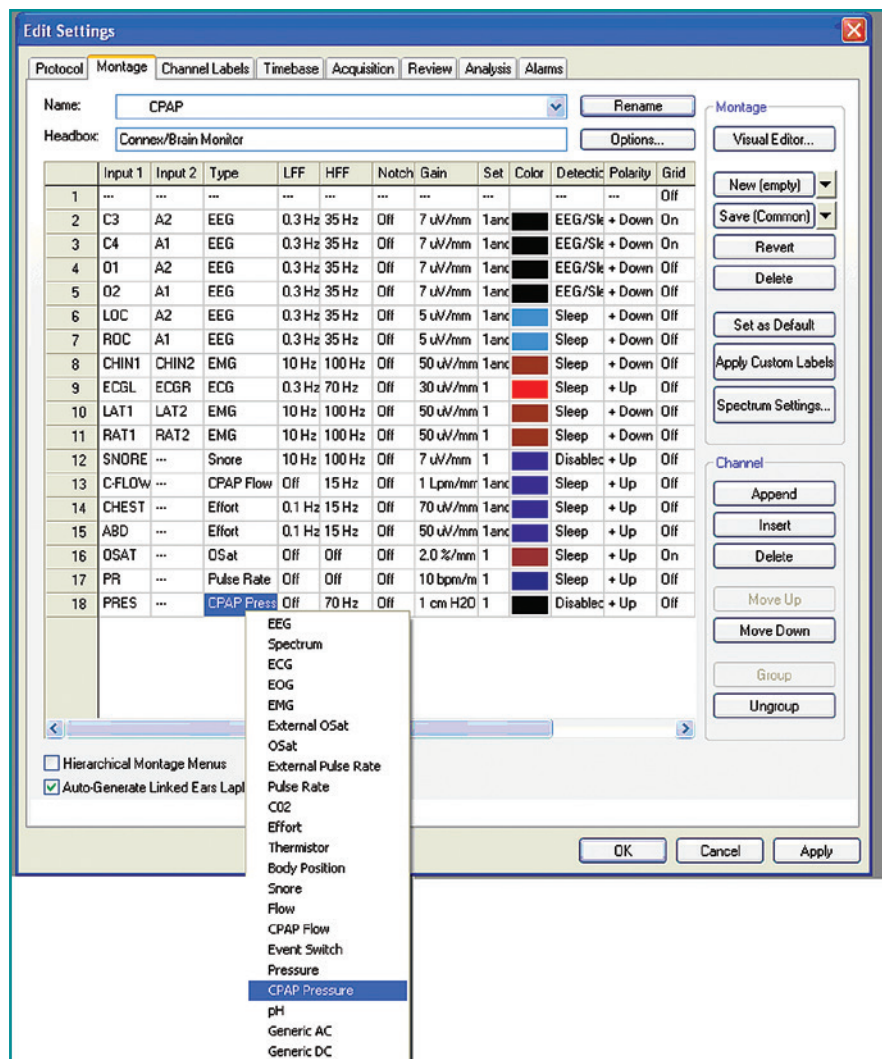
Edit Settings

Protocol | Montage | Channel Labels | Timebase | Acquisition | Review | Analysis | Alarms

Name: CPAP
Rename

Headbox: Connex/Brain Monitor
Options...

|  | Input 1 | Input 2 | Type | LFF | HFF | Notch | Gain | Set | Color | Detectic | Polarity | Grid |
|---|---|---|---|---|---|---|---|---|---|---|---|---|
| 1 | --- | --- | --- | --- | --- | --- | --- | --- |  | --- | --- | Off |
| 2 | C3 | A2 | EEG | 0.3 Hz | 35 Hz | Off | 7 uV/mm | 1anc |  | EEG/Sle | + Down | On |
| 3 | C4 | A1 | EEG | 0.3 Hz | 35 Hz | Off | 7 uV/mm | 1anc |  | EEG/Sle | + Down | On |
| 4 | O1 | A2 | EEG | 0.3 Hz | 35 Hz | Off | 7 uV/mm | 1anc |  | EEG/Sle | + Down | Off |
| 5 | O2 | A1 | EEG | 0.3 Hz | 35 Hz | Off | 7 uV/mm | 1anc |  | EEG/Sle | + Down | Off |
| 6 | LOC | A2 | EEG | 0.3 Hz | 35 Hz | Off | 5 uV/mm | 1anc |  | Sleep | + Down | Off |
| 7 | ROC | A1 | EEG | 0.3 Hz | 35 Hz | Off | 5 uV/mm | 1anc |  | Sleep | + Down | Off |
| 8 | CHIN1 | CHIN2 | EMG | 10 Hz | 100 Hz | Off | 50 uV/mm | 1anc |  | Sleep | + Down | Off |
| 9 | ECGL | ECGR | ECG | 0.3 Hz | 70 Hz | Off | 30 uV/mm | 1 |  | Sleep | + Up | Off |
| 10 | LAT1 | LAT2 | EMG | 10 Hz | 100 Hz | Off | 50 uV/mm | 1 |  | Sleep | + Down | Off |
| 11 | RAT1 | RAT2 | EMG | 10 Hz | 100 Hz | Off | 50 uV/mm | 1 |  | Sleep | + Down | Off |
| 12 | SNORE | --- | Snore | 10 Hz | 100 Hz | Off | 7 uV/mm | 1 |  | Disablec | + Up | Off |
| 13 | C-FLOW | --- | CPAP Flow | Off | 15 Hz | Off | 1 Lpm/mr | 1anc |  | Sleep | + Up | Off |
| 14 | CHEST | --- | Effort | 0.1 Hz | 15 Hz | Off | 70 uV/mm | 1anc |  | Sleep | + Up | Off |
| 15 | ABD | --- | Effort | 0.1 Hz | 15 Hz | Off | 50 uV/mm | 1anc |  | Sleep | + Up | Off |
| 16 | OSAT | --- | OSat | Off | Off | Off | 2.0 %/mm | 1 |  | Sleep | + Up | On |
| 17 | PR | --- | Pulse Rate | Off | Off | Off | 10 bpm/m | 1 |  | Sleep | + Up | Off |
| 18 | PRES | --- | CPAP Press | Off | 70 Hz | Off | 1 cm H20 | 1 |  | Disablec | + Up | Off |

EEG
Spectrum
ECG
EOG
EMG
External OSat
OSat
External Pulse Rate
Pulse Rate
C02
Effort
Thermistor
Body Position
Snore
Flow
CPAP Flow
Event Switch
Pressure
CPAP Pressure
pH
Generic AC
Generic DC

Hierarchical Montage Menus
Auto-Generate Linked Ears Lapl

Montage
Visual Editor...
New (empty)
Save (Common)
Revert
Delete
Set as Default
Apply Custom Labels
Spectrum Settings...

Channel
Append
Insert
Delete
Move Up
Move Down
Group
Ungroup

OK
Cancel
Apply